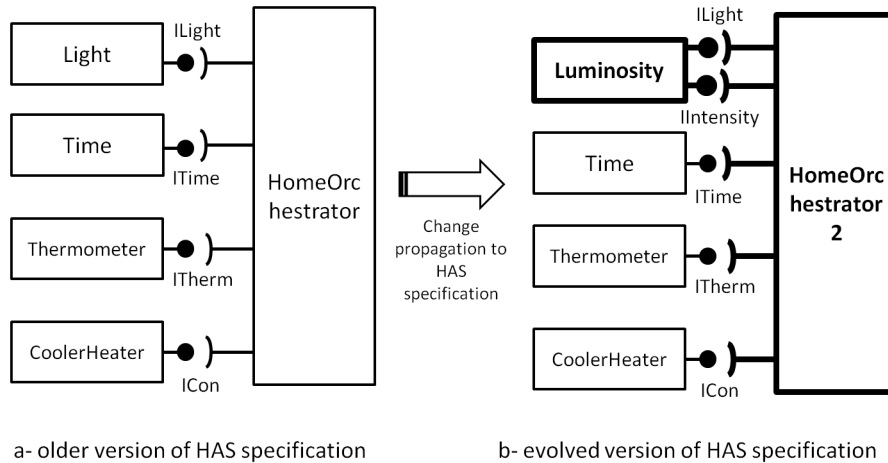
Light

ILight

Time

ITime

HomeOrchestrator

Thermometer

ITherm

CoolerHeater

ICon

Change propagation to HAS specification

ILight

Luminosity

IIntensity

Time

ITime

HomeOrchestrator 2

Thermometer

ITherm

CoolerHeater

ICon

a- older version of HAS specification

b- evolved version of HAS specification